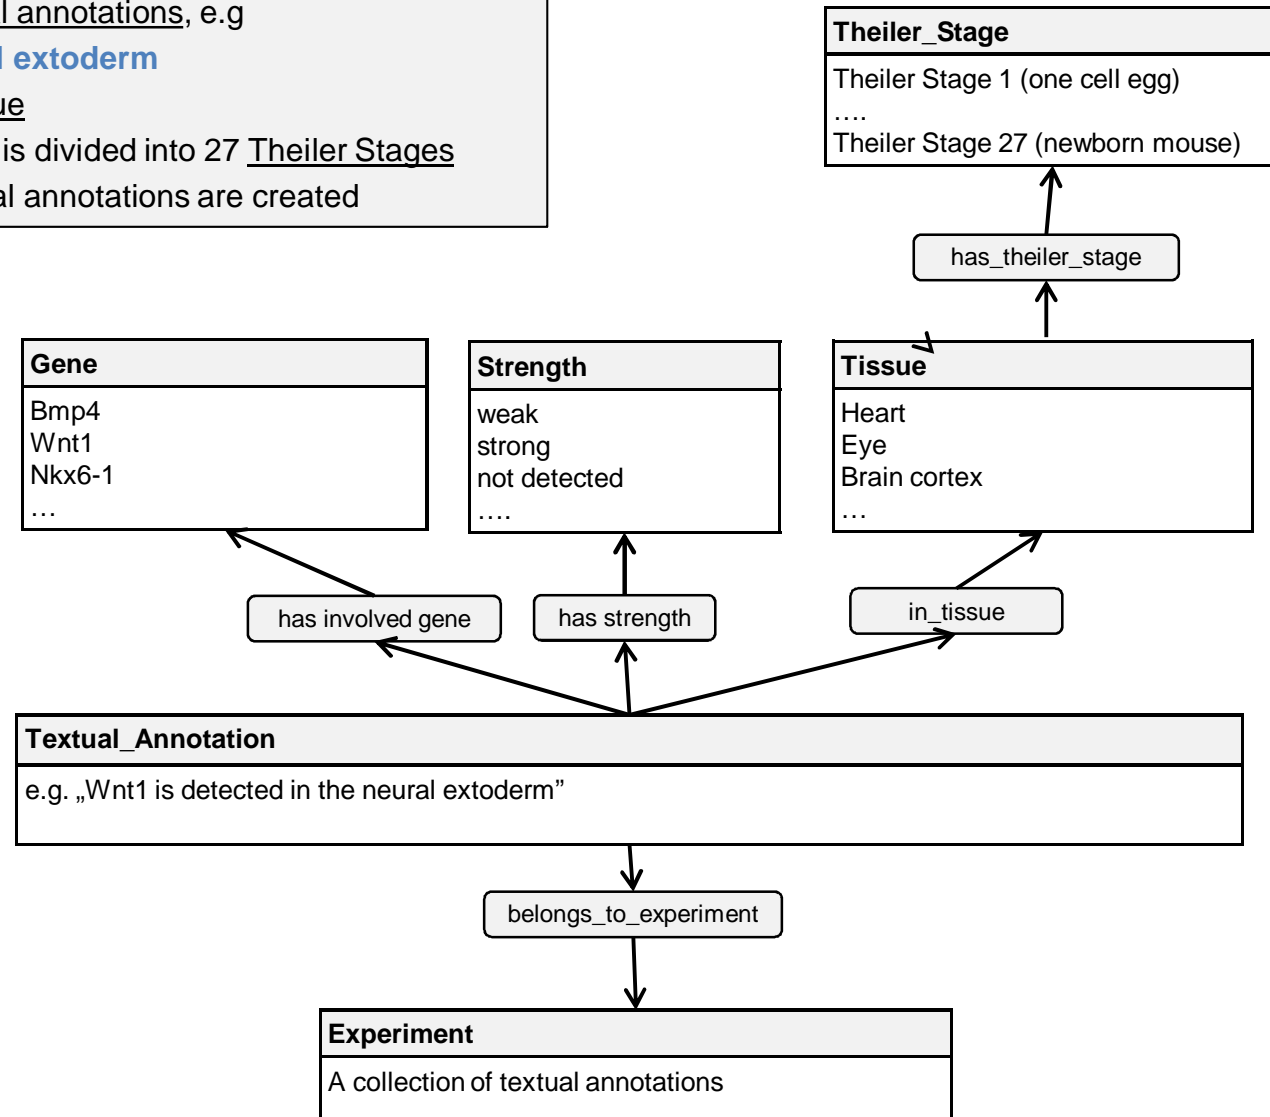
l annotations, e.g
l extoderm
ue
is divided into 27 Theiler Stages
al annotations are created

Theiler_Stage
Theiler Stage 1 (one cell egg)
….
Theiler Stage 27 (newborn mouse)

has_theiler_stage

Gene
Bmp4
Wnt1
Nkx6-1
…

Strength
weak
strong
not detected
….

Tissue
Heart
Eye
Brain cortex
…

has involved gene

has strength

in_tissue

Textual_Annotation
e.g. „Wnt1 is detected in the neural extoderm"

belongs_to_experiment

Experiment
A collection of textual annotations